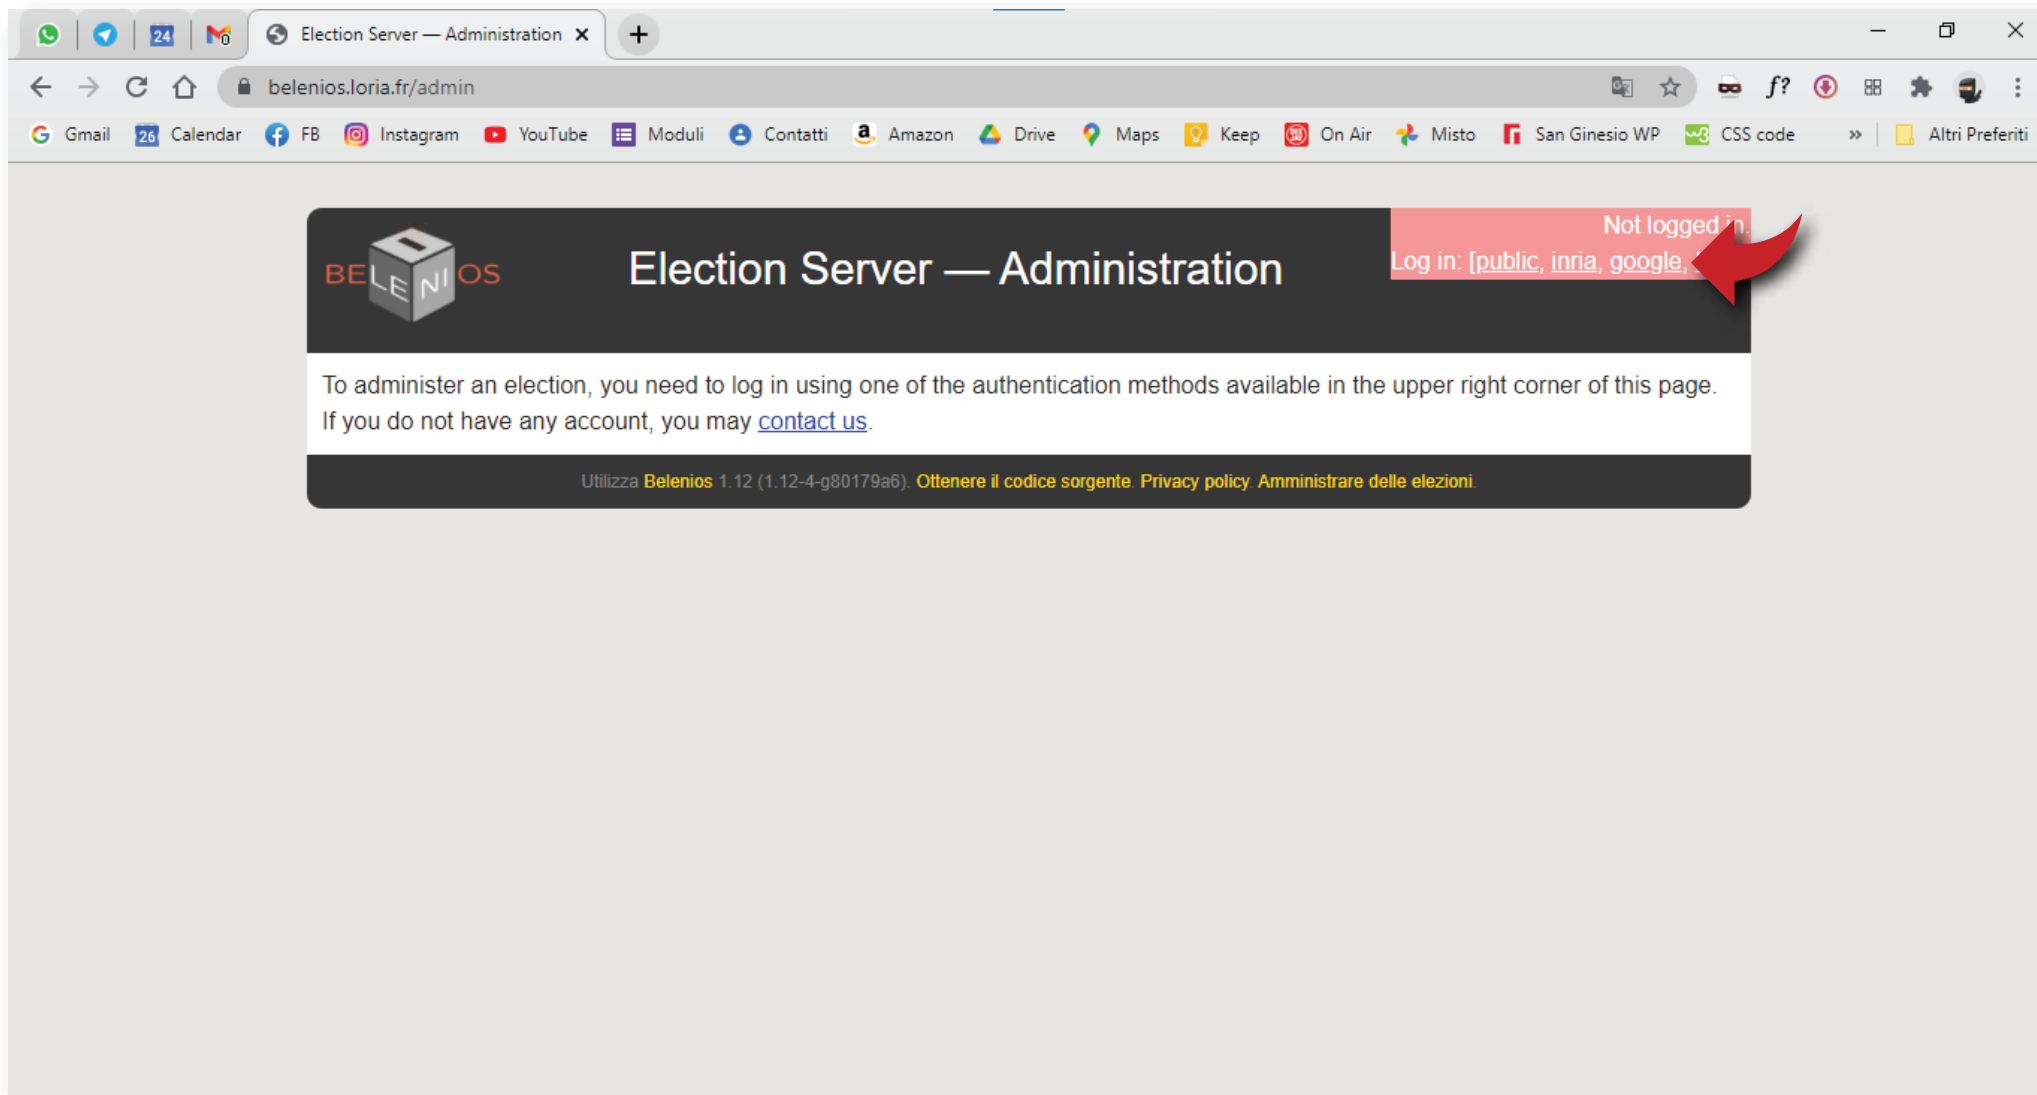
Election Server — Administration ×
+

belenios.loria.fr/admin

Gmail Calendar FB Instagram YouTube Moduli Contatti Amazon Drive Maps Keep On Air Misto San Ginesio WP CSS code » Altri Preferiti

BELENIOS

Election Server — Administration

Not logged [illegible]
Log in: [public, inria, google, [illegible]

To administer an election, you need to log in using one of the authentication methods available in the upper right corner of this page. If you do not have any account, you may contact us.

Utilizza Belenios 1.12 (1.12-4-g80179a6). Ottenere il codice sorgente. Privacy policy. Amministrare delle elezioni.